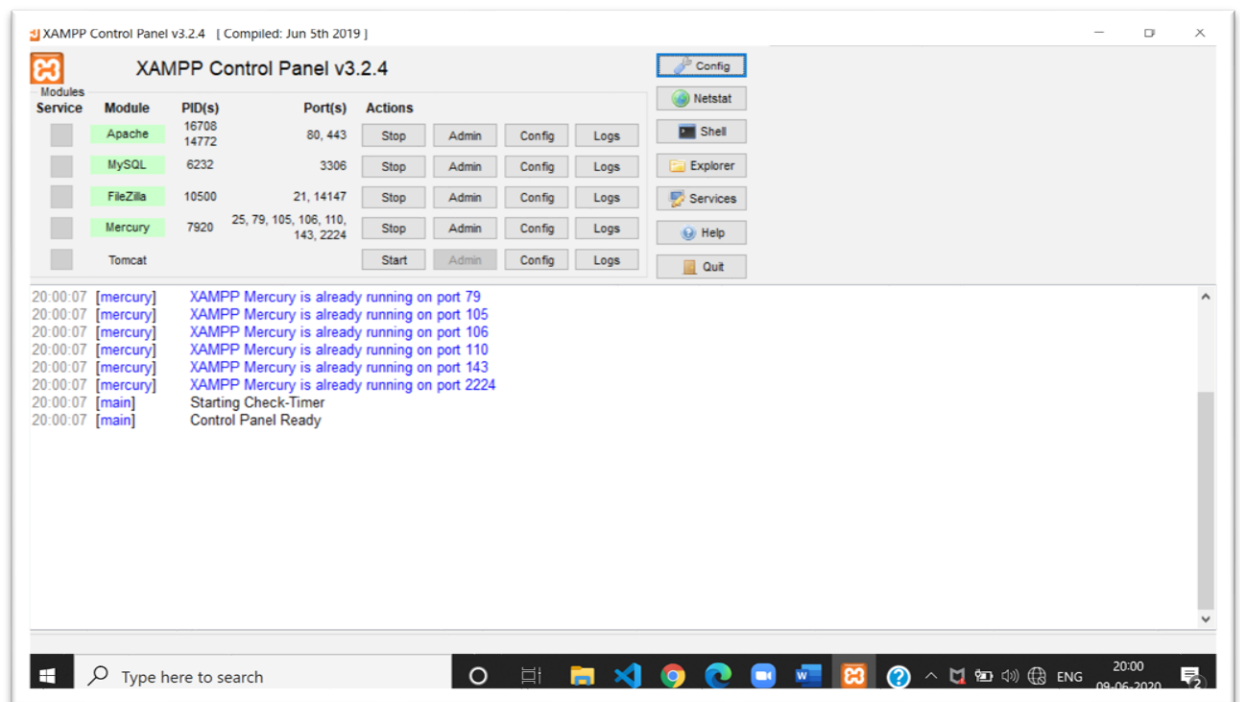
XAMPP Control Panel v3.2.4 [ Compiled: Jun 5th 2019 ]

XAMPP Control Panel v3.2.4

Modules

| Service | Module | PID(s) | Port(s) | Actions | | | |
|---|---|---|---|---|---|---|---|
| | Apache | 16708 14772 | 80, 443 | Stop | Admin | Config | Logs |
| | MySQL | 6232 | 3306 | Stop | Admin | Config | Logs |
| | FileZilla | 10500 | 21, 14147 | Stop | Admin | Config | Logs |
| | Mercury | 7920 | 25, 79, 105, 106, 110, 143, 2224 | Stop | Admin | Config | Logs |
| | Tomcat | | | Start | Admin | Config | Logs |

Config
Netstat
Shell
Explorer
Services
Help
Quit

20:00:07 [mercury] XAMPP Mercury is already running on port 79
20:00:07 [mercury] XAMPP Mercury is already running on port 105
20:00:07 [mercury] XAMPP Mercury is already running on port 106
20:00:07 [mercury] XAMPP Mercury is already running on port 110
20:00:07 [mercury] XAMPP Mercury is already running on port 143
20:00:07 [mercury] XAMPP Mercury is already running on port 2224
20:00:07 [main] Starting Check-Timer
20:00:07 [main] Control Panel Ready

Type here to search
ENG
20:00
09-06-2020
2